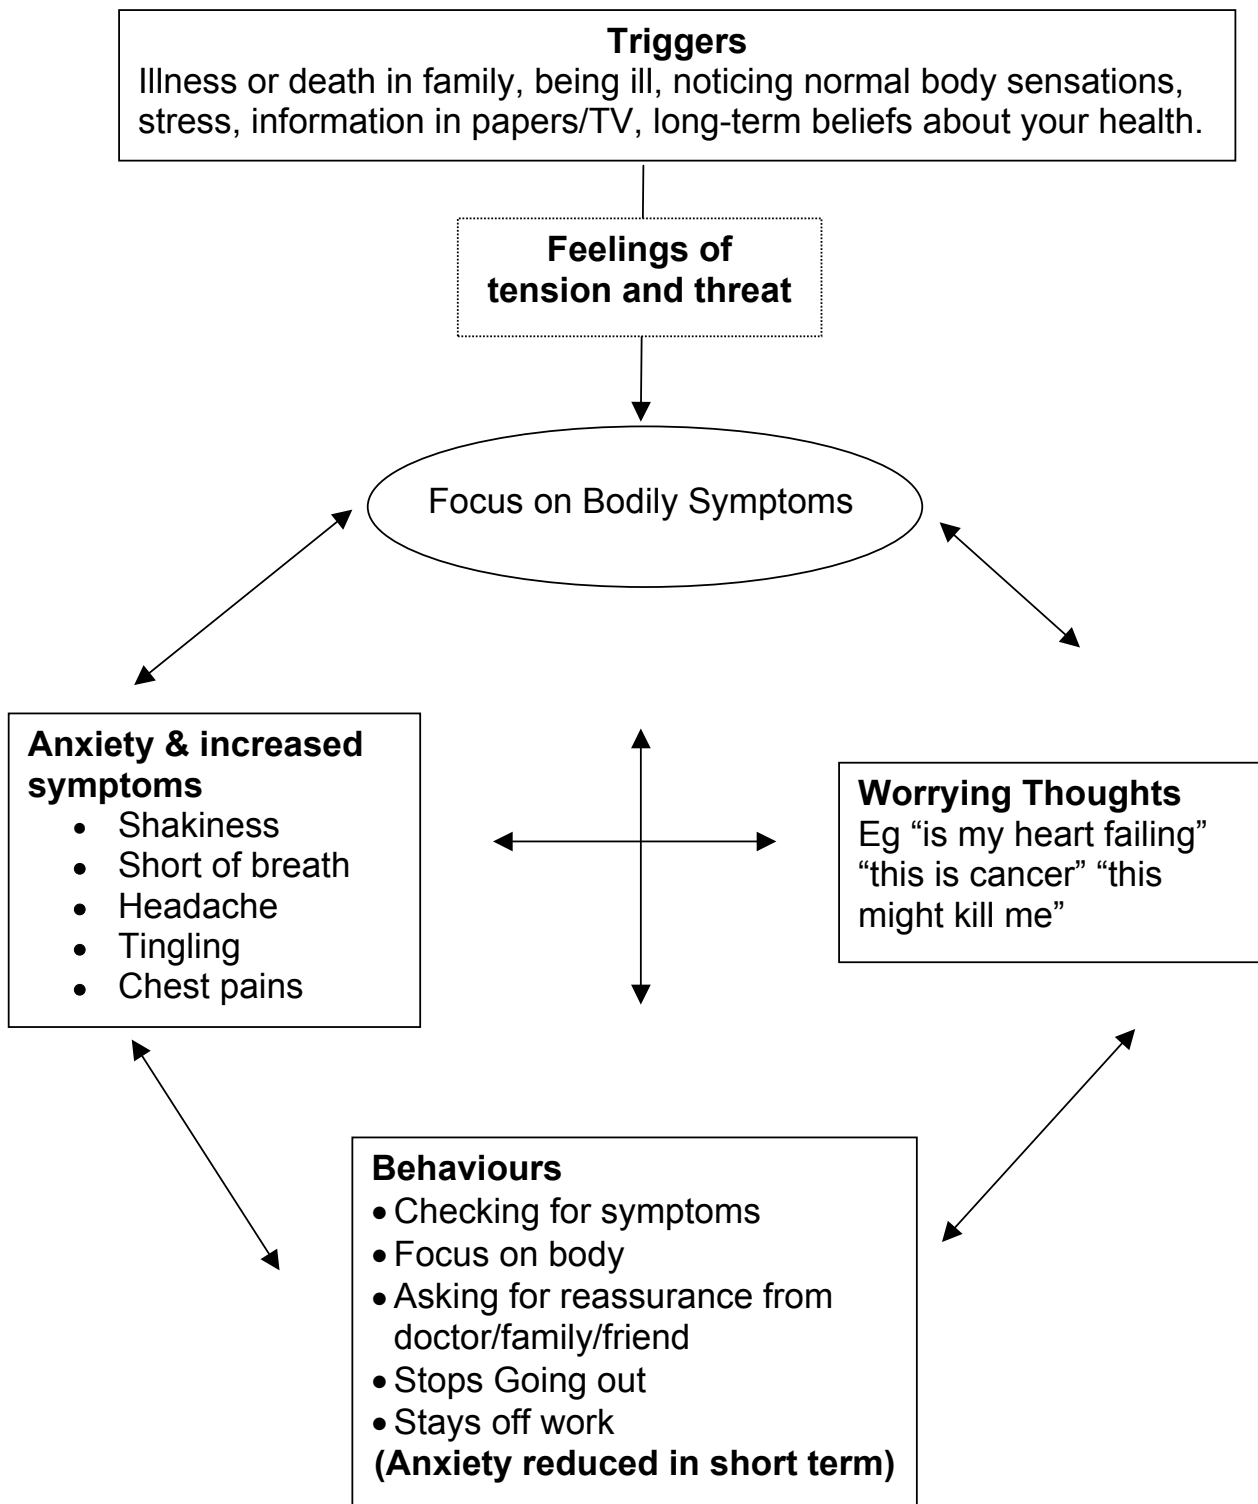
**Triggers**
Illness or death in family, being ill, noticing normal body sensations, stress, information in papers/TV, long-term beliefs about your health.

**Feelings of tension and threat**

Focus on Bodily Symptoms

**Anxiety & increased symptoms**
- Shakiness
- Short of breath
- Headache
- Tingling
- Chest pains

**Worrying Thoughts**
Eg "is my heart failing" "this is cancer" "this might kill me"

**Behaviours**
- Checking for symptoms
- Focus on body
- Asking for reassurance from doctor/family/friend
- Stops Going out
- Stays off work

**(Anxiety reduced in short term)**